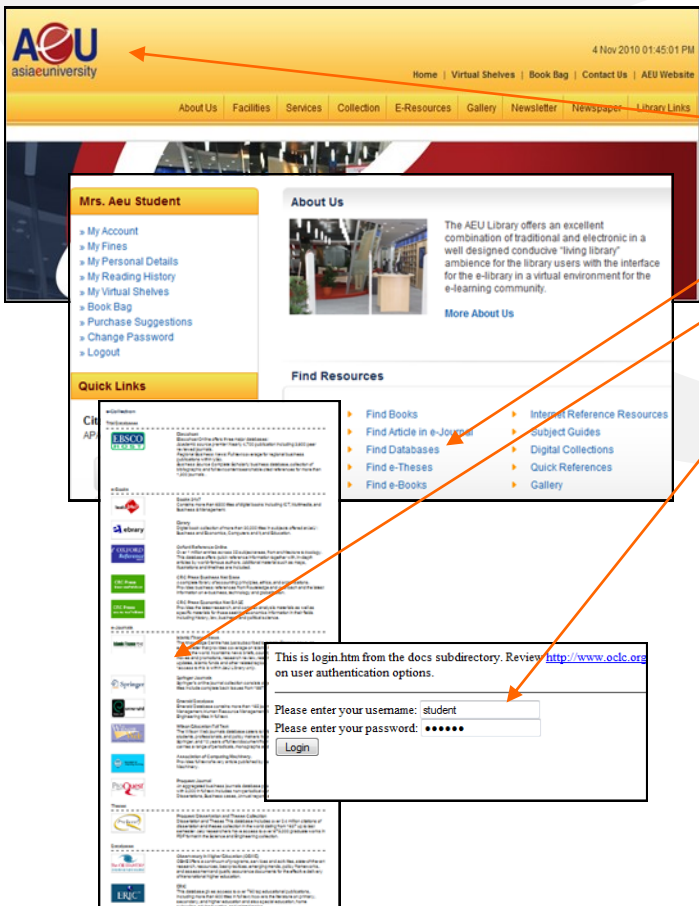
AEU
asiaeuniversity

4 Nov 2010 01:45:01 PM

Home | Virtual Shelves | Book Bag | Contact Us | AEU Website

About Us | Facilities | Services | Collection | E-Resources | Gallery | Newsletter | Newspaper | Library Links

Mrs. Aeu Student

» My Account
» My Fines
» My Personal Details
» My Reading History
» My Virtual Shelves
» Book Bag
» Purchase Suggestions
» Change Password
» Logout

Quick Links

Cit
APA

About Us

The AEU Library offers an excellent combination of traditional and electronic in a well designed conducive "living library" ambience for the library users with the interface for the e-library in a virtual environment for the e-learning community.

More About Us

Find Resources

Find Books
Find Article in e-Journal
Find Databases
Find e-Theses
Find e-Books

Internet Reference Resources
Subject Guides
Digital Collections
Quick References
Gallery

eCollection

EBSCO

ebrary

OXFORD Reference

CRC Press

CRC Press

Springer

emerald

ProQuest

ERIC

This is login.htm from the docs subdirectory. Review http://www.oclc.org on user authentication options.

Please enter your username: student
Please enter your password: ••••••
Login